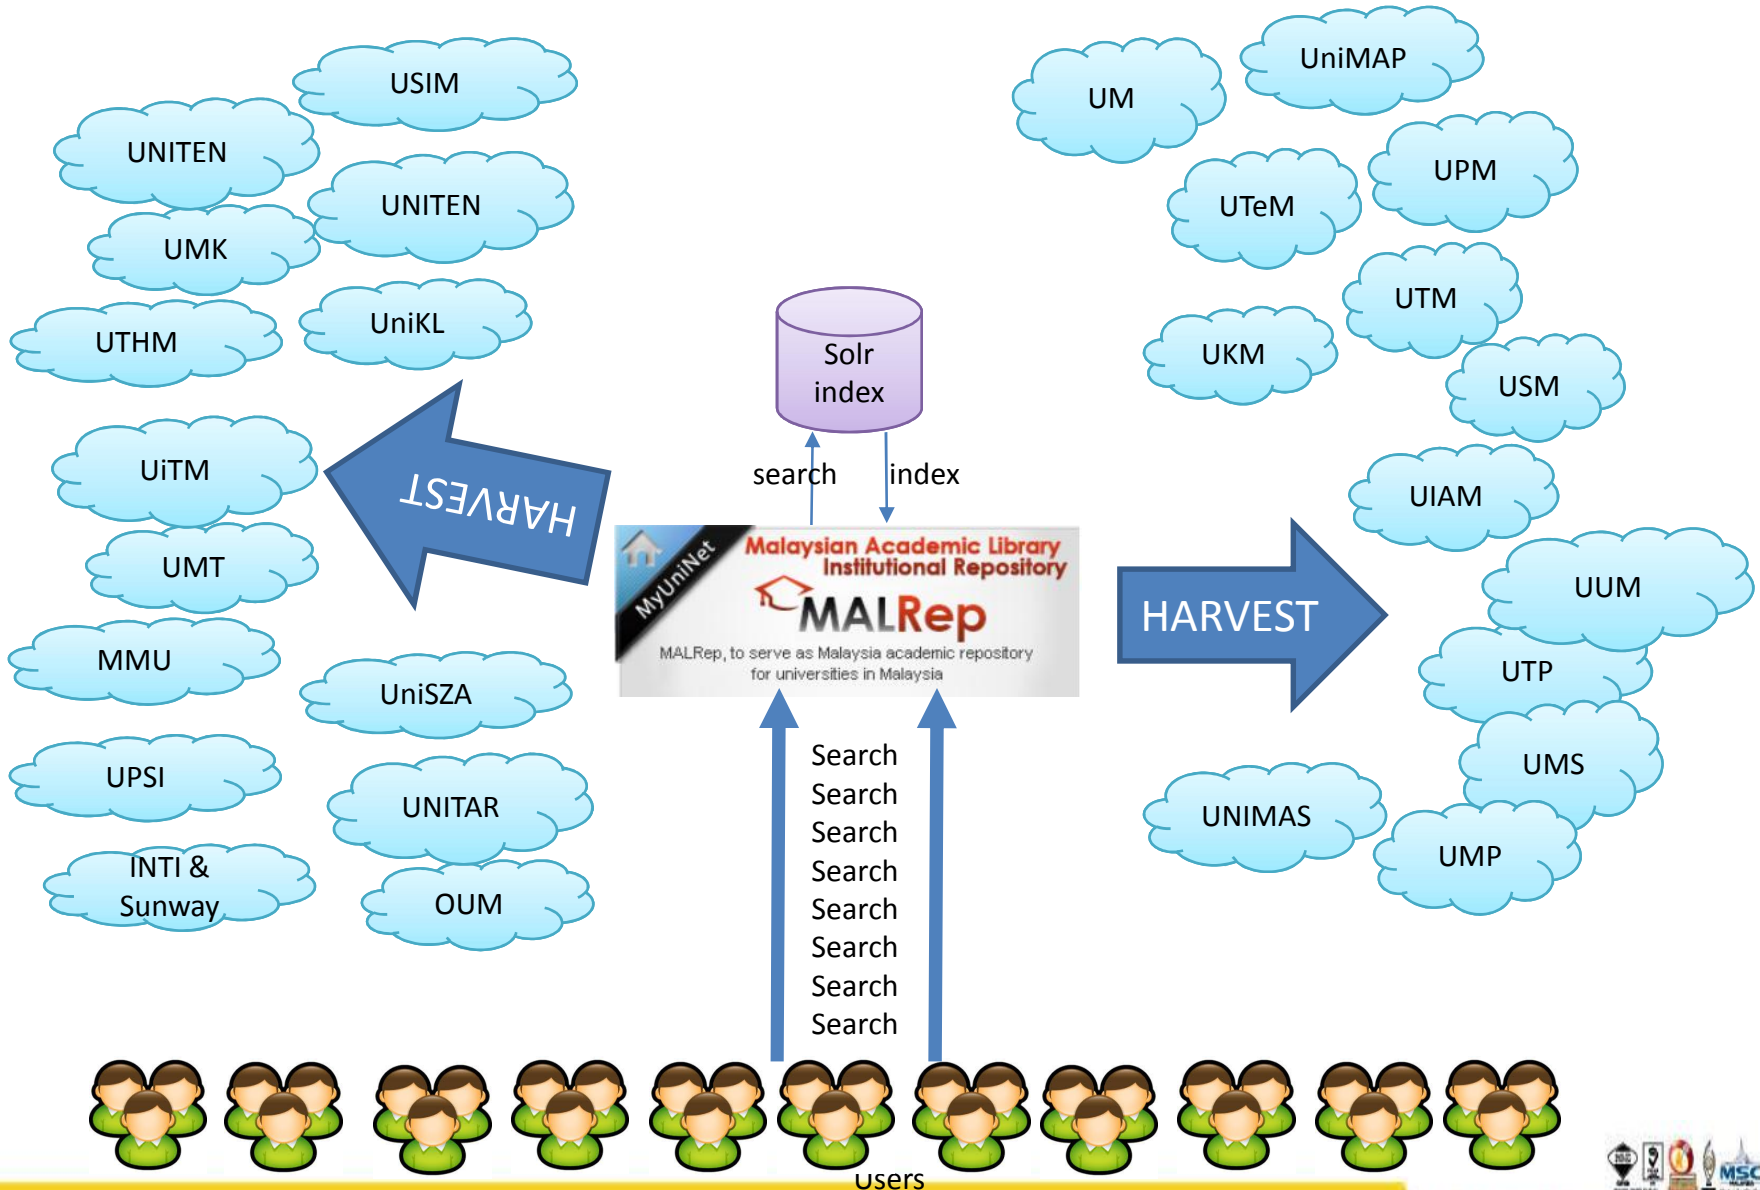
USIM

UNITEN

UNITEN

UMK

UTHM

UniKL

UiTM

UMT

MMU

UniSZA

UPSI

UNITAR

INTI & Sunway

OUM

HARVEST

Solr index

search

index

MyUniNet

Malaysian Academic Library Institutional Repository

MALRep

MALRep, to serve as Malaysia academic repository for universities in Malaysia

HARVEST

UM

UniMAP

UPM

UTeM

UTM

UKM

USM

UIAM

UUM

UTP

UMS

UNIMAS

UMP

Search
Search
Search
Search
Search
Search
Search
Search

users

MSC